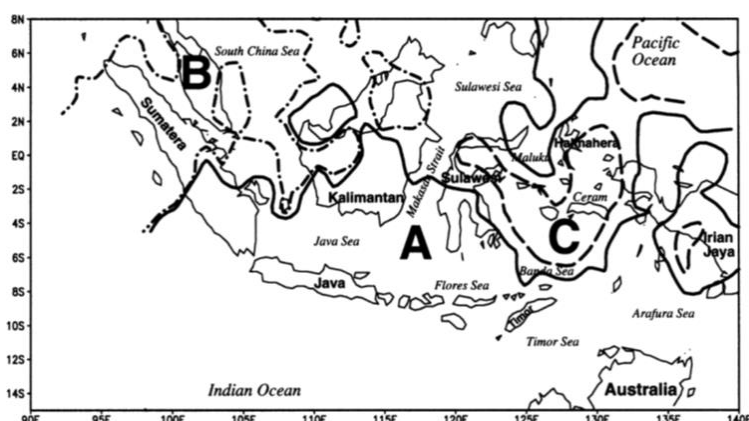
8N
6N
4N
2N
EQ
2S
4S
6S
8S
10S
12S
14S
90E
95E
100E
105E
110E
115E
120E
125E
130E
135E
140E

South China Sea
B
Pacific Ocean
Sulawesi Sea
Sumatera
Halmahera
Maluku
Sulawesi
Makasar Strait
Kalimantan
Ceram
Java Sea
A
C
Irian Jaya
Banda Sea
Java
Flores Sea
Timor
Arafura Sea
Timor Sea
Indian Ocean
Australia